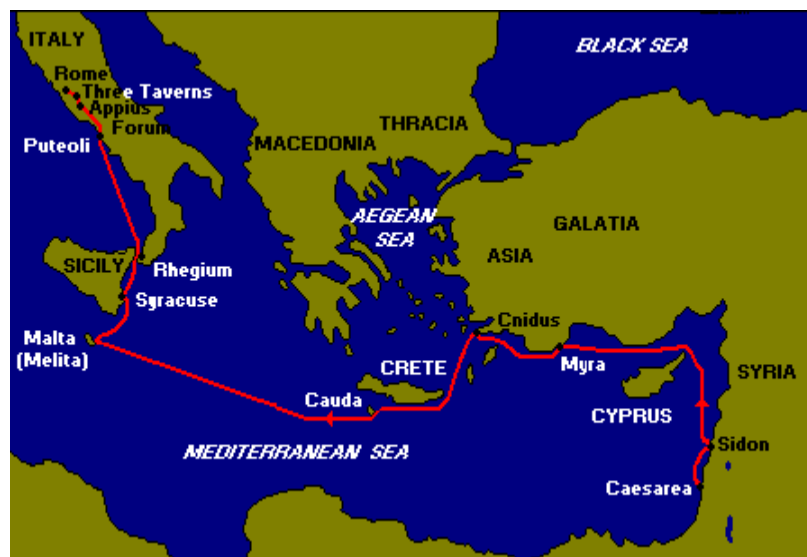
ITALY
Rome
Three Taverns
Appius
Forum
Puteoli
BLACK SEA
MACEDONIA
THRACIA
AEGEAN SEA
GALATIA
ASIA
SICILY
Rhegium
Syracuse
Malta (Melita)
Cnidus
Myra
SYRIA
CRETE
Cauda
CYPRUS
Sidon
Caesarea
MEDITERRANEAN SEA